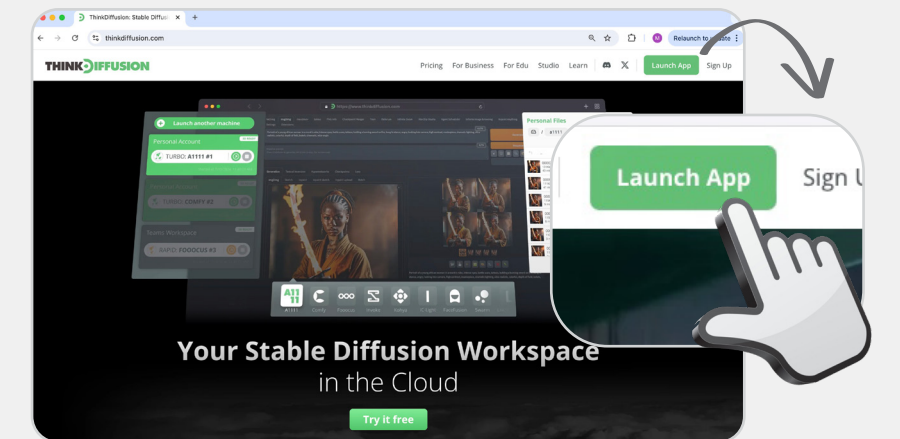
ThinkDiffusion: Stable Diffus

thinkdiffusion.com

Relaunch to update

THINKDIFFUSION

Pricing For Business For Edu Studio Learn Launch App Sign Up

Launch another machine

Personal Account

TURBO: A1111 #1

TURBO: COMFY #2

Teams Workspace

RAPID: FOOOCUS #3

Personal Files

A1111

A1111 Comfy Fooocus Kohya Deforum

Launch App

Sign U

Your Stable Diffusion Workspace in the Cloud

Try it free